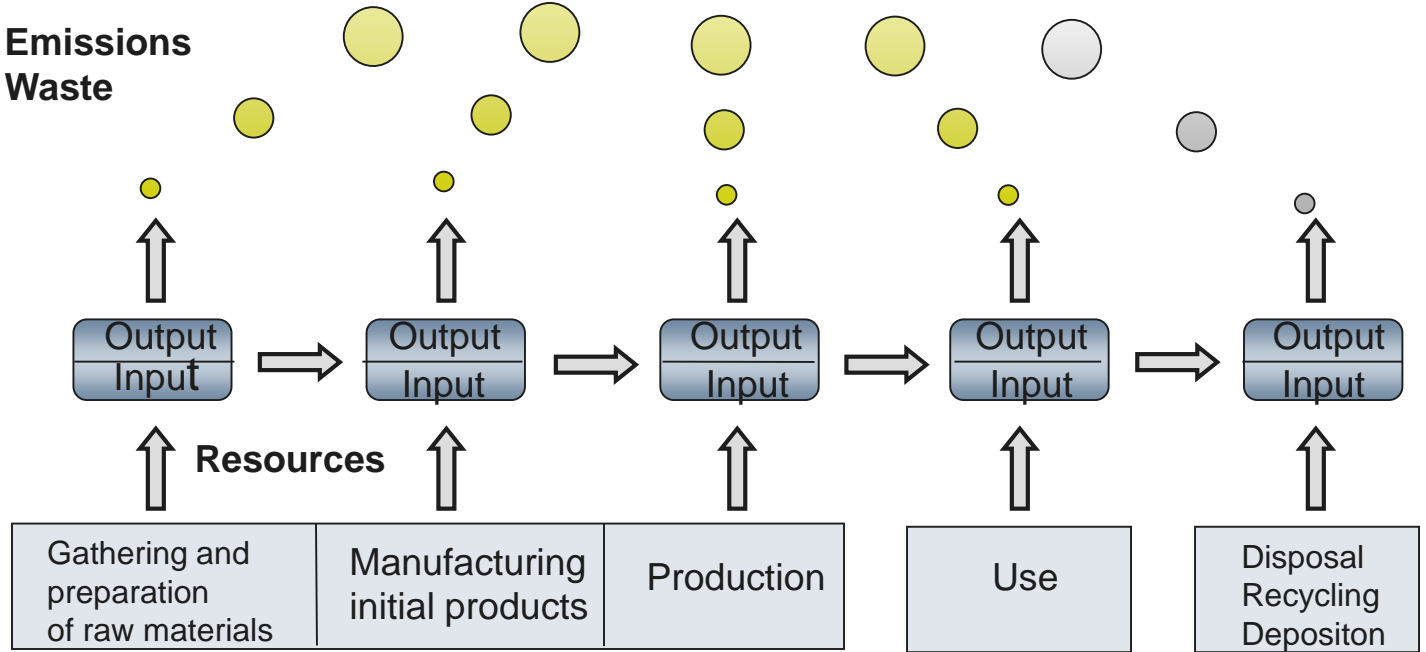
Emissions
Waste

Output
Input

Output
Input

Output
Input

Output
Input

Output
Input

Resources

Gathering and preparation of raw materials

Manufacturing initial products

Production

Use

Disposal
Recycling
Depositon